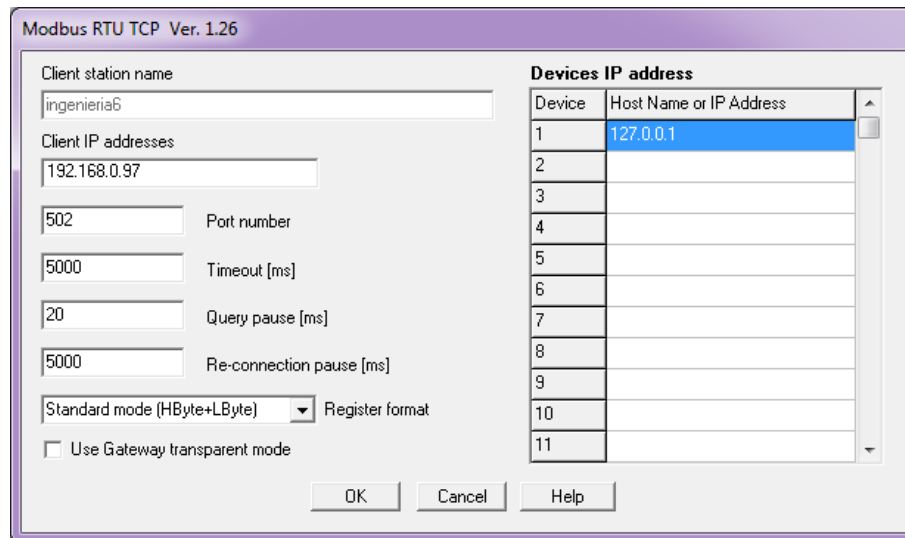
Modbus RTU TCP Ver. 1.26

Client station name
ingenieria6

Client IP addresses
192.168.0.97

502 Port number

5000 Timeout [ms]

20 Query pause [ms]

5000 Re-connection pause [ms]

Standard mode (HByte+LByte) Register format

Use Gateway transparent mode

Devices IP address

| Device | Host Name or IP Address |
|---|---|
| 1 | 127.0.0.1 |
| 2 | |
| 3 | |
| 4 | |
| 5 | |
| 6 | |
| 7 | |
| 8 | |
| 9 | |
| 10 | |
| 11 | |

OK Cancel Help